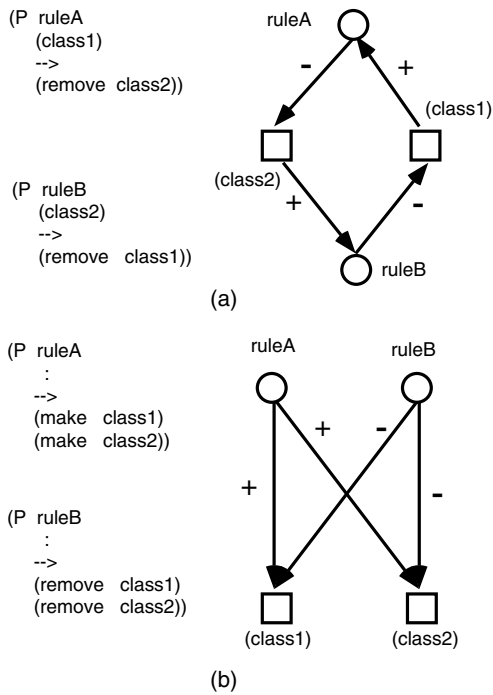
(P ruleA
(class1)
-->
(remove class2))

(P ruleB
(class2)
-->
(remove class1))

ruleA
-
+
(class1)
(class2)
+
-
ruleB

(a)

(P ruleA
:
-->
(make class1)
(make class2))

(P ruleB
:
-->
(remove class1)
(remove class2))

ruleA
ruleB
+
-
+
-
(class1)
(class2)

(b)